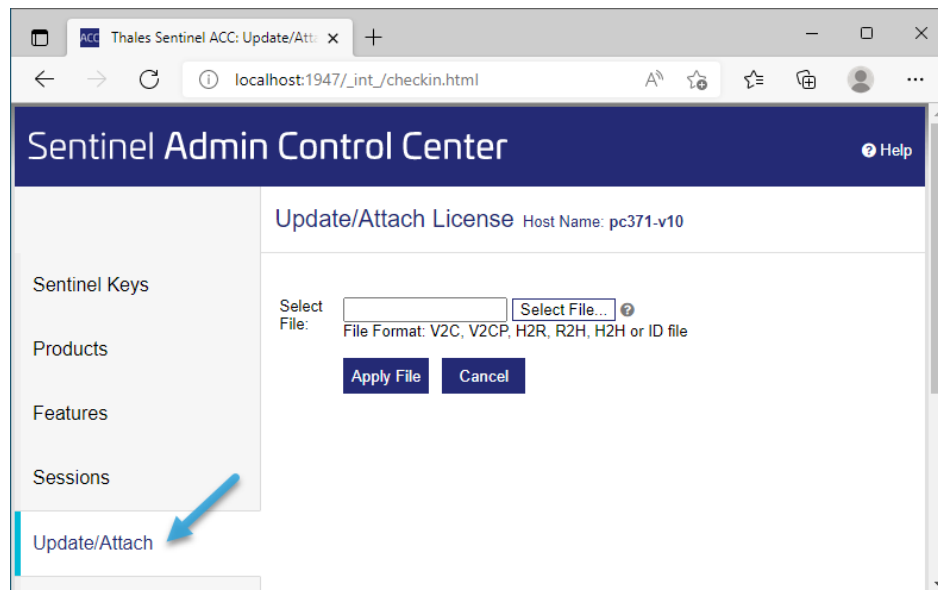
ACC Thales Sentinel ACC: Update/Att ×

localhost:1947/_int_/checkin.html

Sentinel Admin Control Center

Help

Update/Attach License Host Name: pc371-v10

Sentinel Keys

Products

Features

Sessions

Update/Attach

Select File:

Select File...

File Format: V2C, V2CP, H2R, R2H, H2H or ID file

Apply File

Cancel